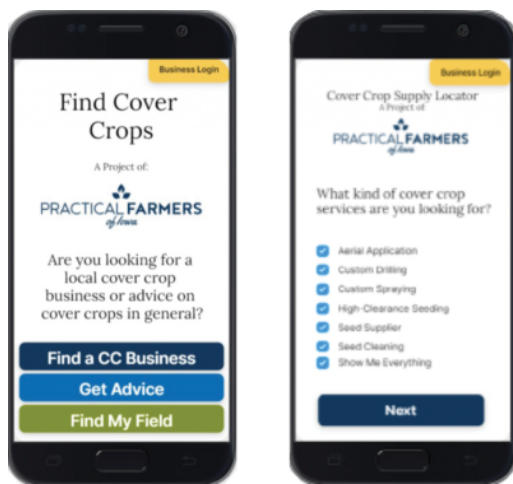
Business Login

Find Cover Crops

A Project of:

PRACTICAL FARMERS of Iowa

Are you looking for a local cover crop business or advice on cover crops in general?

Find a CC Business

Get Advice

Find My Field

Business Login

Cover Crop Supply Locator
A Project of

PRACTICAL FARMERS of Iowa

What kind of cover crop services are you looking for?

Aerial Application
Custom Drilling
Custom Spraying
High-Clearance Seeding
Seed Supplier
Seed Cleaning
Show Me Everything

Next